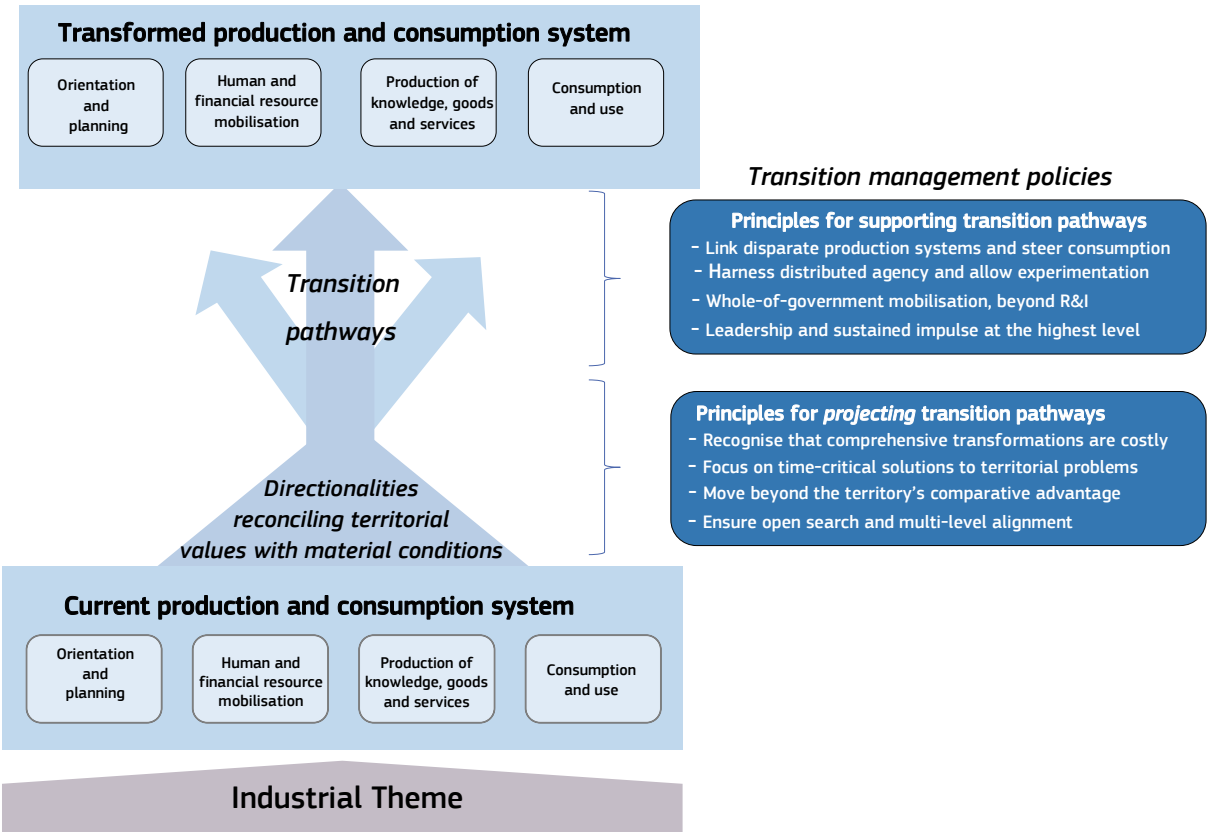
Transformed production and consumption system

Orientation and planning

Human and financial resource mobilisation

Production of knowledge, goods and services

Consumption and use

Transition management policies

Principles for supporting transition pathways
- Link disparate production systems and steer consumption
- Harness distributed agency and allow experimentation
- Whole-of-government mobilisation, beyond R&I
- Leadership and sustained impulse at the highest level

Transition pathways

Principles for *projecting* transition pathways
- Recognise that comprehensive transformations are costly
- Focus on time-critical solutions to territorial problems
- Move beyond the territory's comparative advantage
- Ensure open search and multi-level alignment

Directionalities reconciling territorial values with material conditions

Current production and consumption system

Orientation and planning

Human and financial resource mobilisation

Production of knowledge, goods and services

Consumption and use

Industrial Theme